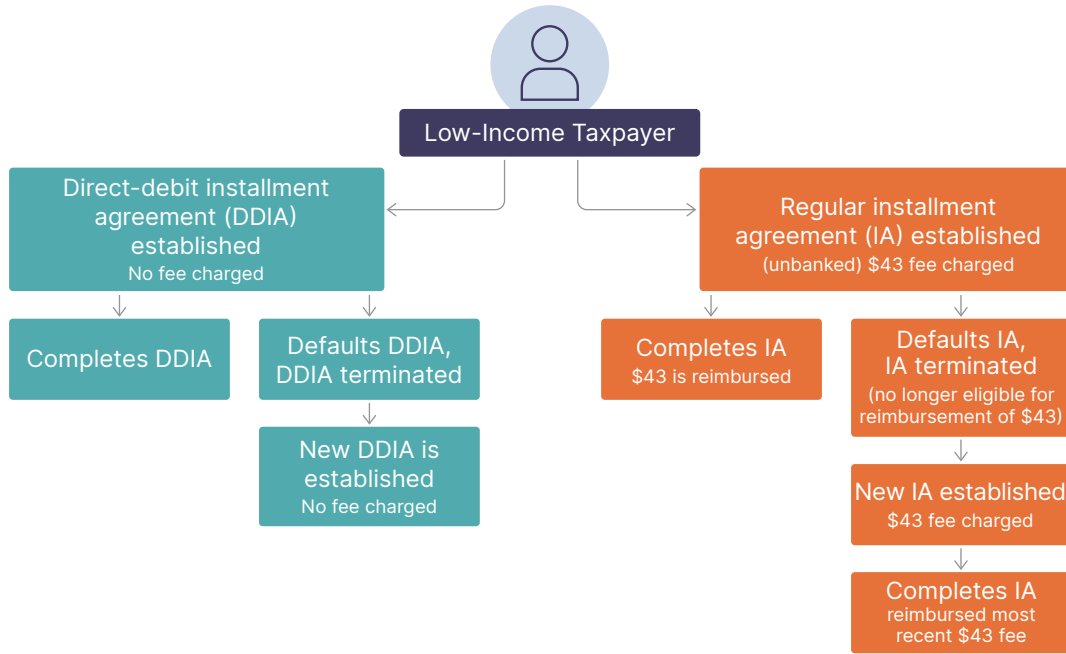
Low-Income Taxpayer

Direct-debit installment agreement (DDIA) established
No fee charged

Completes DDIA

Defaults DDIA, DDIA terminated

New DDIA is established
No fee charged

Regular installment agreement (IA) established
(unbanked) $43 fee charged

Completes IA
$43 is reimbursed

Defaults IA, IA terminated
(no longer eligible for reimbursement of $43)

New IA established
$43 fee charged

Completes IA
reimbursed most recent $43 fee